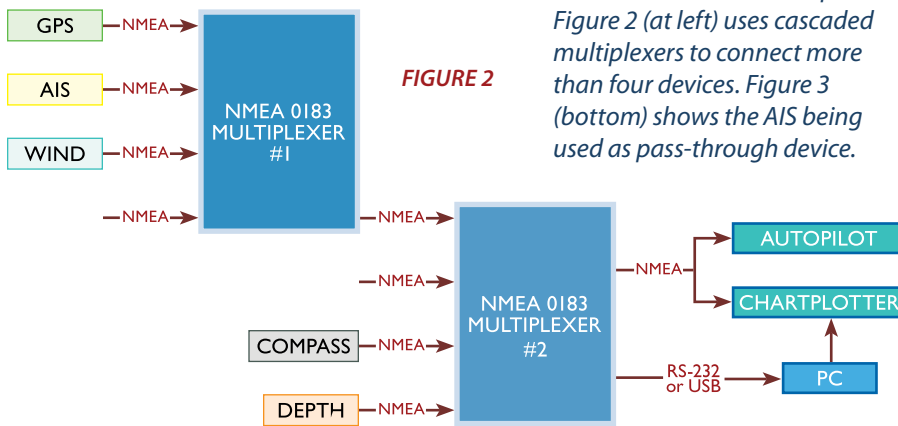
Figure 2 (at left) uses cascaded multiplexers to connect more than four devices. Figure 3 (bottom) shows the AIS being used as pass-through device.

FIGURE 2

GPS
NMEA
AIS
NMEA
WIND
NMEA
NMEA

NMEA 0183 MULTIPLEXER #1

NMEA
NMEA
COMPASS
NMEA
DEPTH
NMEA

NMEA 0183 MULTIPLEXER #2

NMEA
AUTOPILOT
CHARTPLOTTER
RS-232 or USB
PC